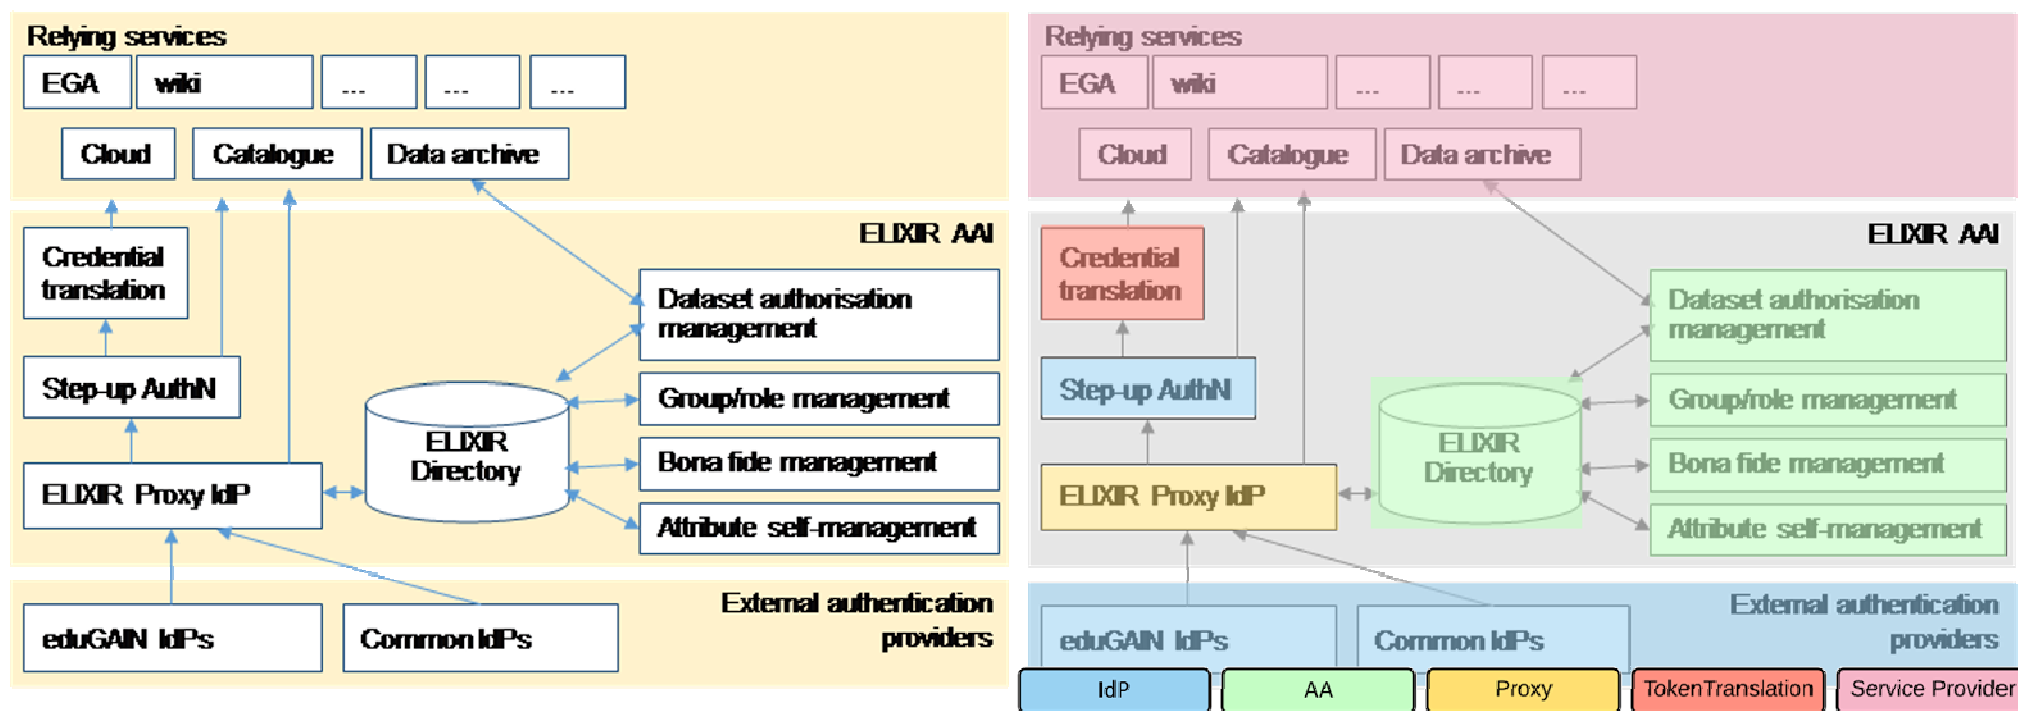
Relying services
EGA
wiki
...
...
...
Cloud
Catalogue
Data archive
ELIXIR AAI
Credential translation
Dataset authorisation management
Step-up AuthN
ELIXIR Directory
Group/role management
Bona fide management
ELIXIR Proxy IdP
Attribute self-management
External authentication providers
eduGAIN IdPs
Common IdPs

Relying services
EGA
wiki
...
...
...
Cloud
Catalogue
Data archive
ELIXIR AAI
Credential translation
Dataset authorisation management
Step-up AuthN
ELIXIR Directory
Group/role management
Bona fide management
ELIXIR Proxy IdP
Attribute self-management
External authentication providers
eduGAIN IdPs
Common IdPs
IdP
AA
Proxy
TokenTranslation
Service Provider